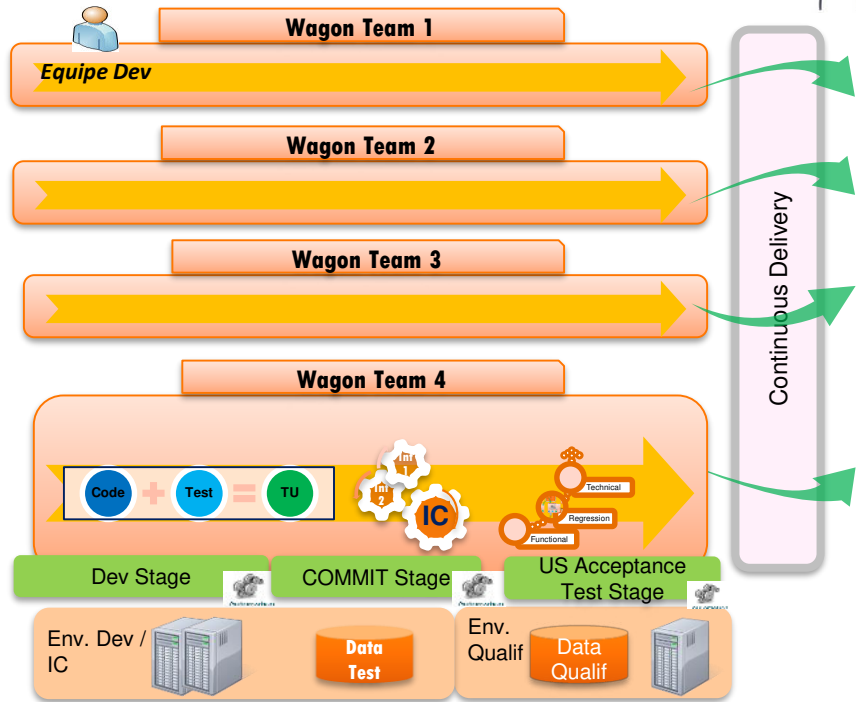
Wagon Team 1

Equipe Dev

Wagon Team 2

Wagon Team 3

Wagon Team 4

Code + Test = TU

1

2

IC

Technical

Regression

Functional

Continuous Delivery

Dev Stage

COMMIT Stage

US Acceptance Test Stage

Env. Dev / IC

Data Test

Env. Qualif

Data Qualif